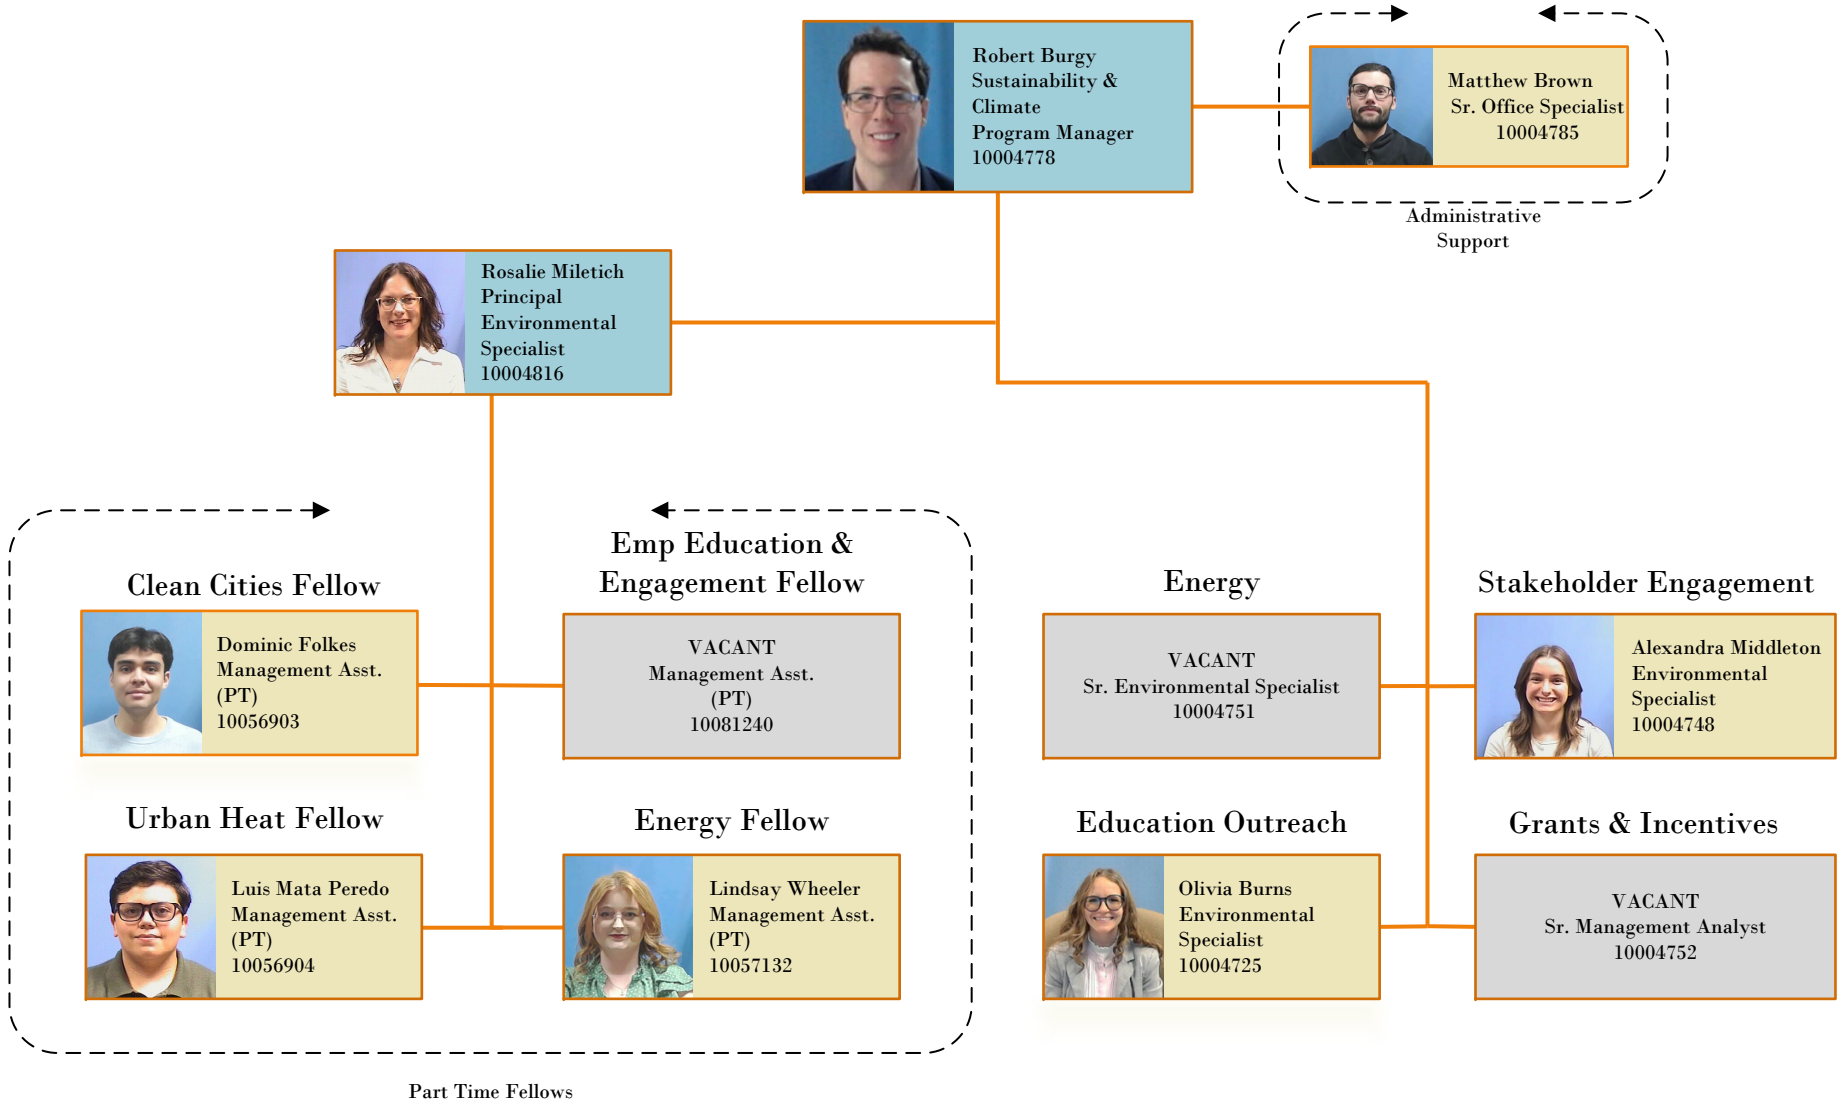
Robert Burgy
Sustainability & Climate
Program Manager
10004778

Matthew Brown
Sr. Office Specialist
10004785

Administrative Support

Rosalie Miletich
Principal Environmental Specialist
10004816

Clean Cities Fellow

Dominic Folkes
Management Asst. (PT)
10056903

Emp Education & Engagement Fellow

VACANT
Management Asst. (PT)
10081240

Energy

VACANT
Sr. Environmental Specialist
10004751

Stakeholder Engagement

Alexandra Middleton
Environmental Specialist
10004748

Urban Heat Fellow

Luis Mata Peredo
Management Asst. (PT)
10056904

Energy Fellow

Lindsay Wheeler
Management Asst. (PT)
10057132

Education Outreach

Olivia Burns
Environmental Specialist
10004725

Grants & Incentives

VACANT
Sr. Management Analyst
10004752

Part Time Fellows